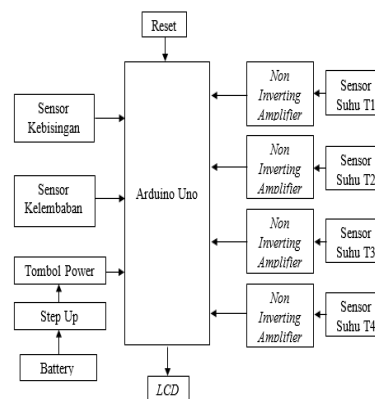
Reset

Sensor Kebisingan

Sensor Kelembaban

Tombol Power

Step Up

Battery

Arduino Uno

LCD

Non Inverting Amplifier

Sensor Suhu T1

Non Inverting Amplifier

Sensor Suhu T2

Non Inverting Amplifier

Sensor Suhu T3

Non Inverting Amplifier

Sensor Suhu T4